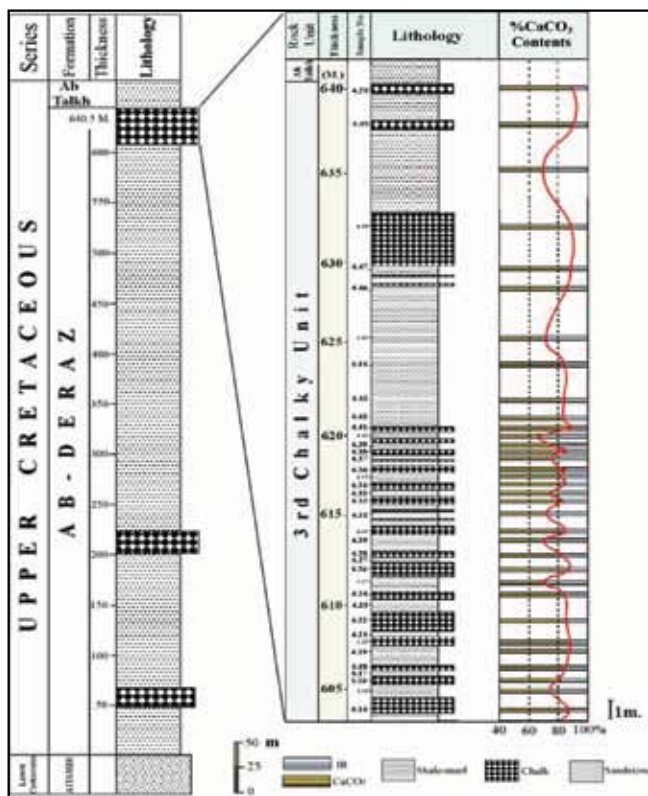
Series
Formation
Thickness
Lithology
Ab Talkh
640.5 M.
600
550
500
450
400
350
300
250
200
150
100
50
UPPER CRETACEOUS
AB-DERAZ
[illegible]
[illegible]

Rock Unit
Ab Talkh
Thickness
Sample No.
Lithology
%$CaCO_3$ Contents
(M.)
640
635
630
625
620
615
610
605
3rd Chalky Unit
40 60 80 100%
1m.

50 m
25
0
IR
$CaCO_3$
Shale-marl
Chalk
Sandstone